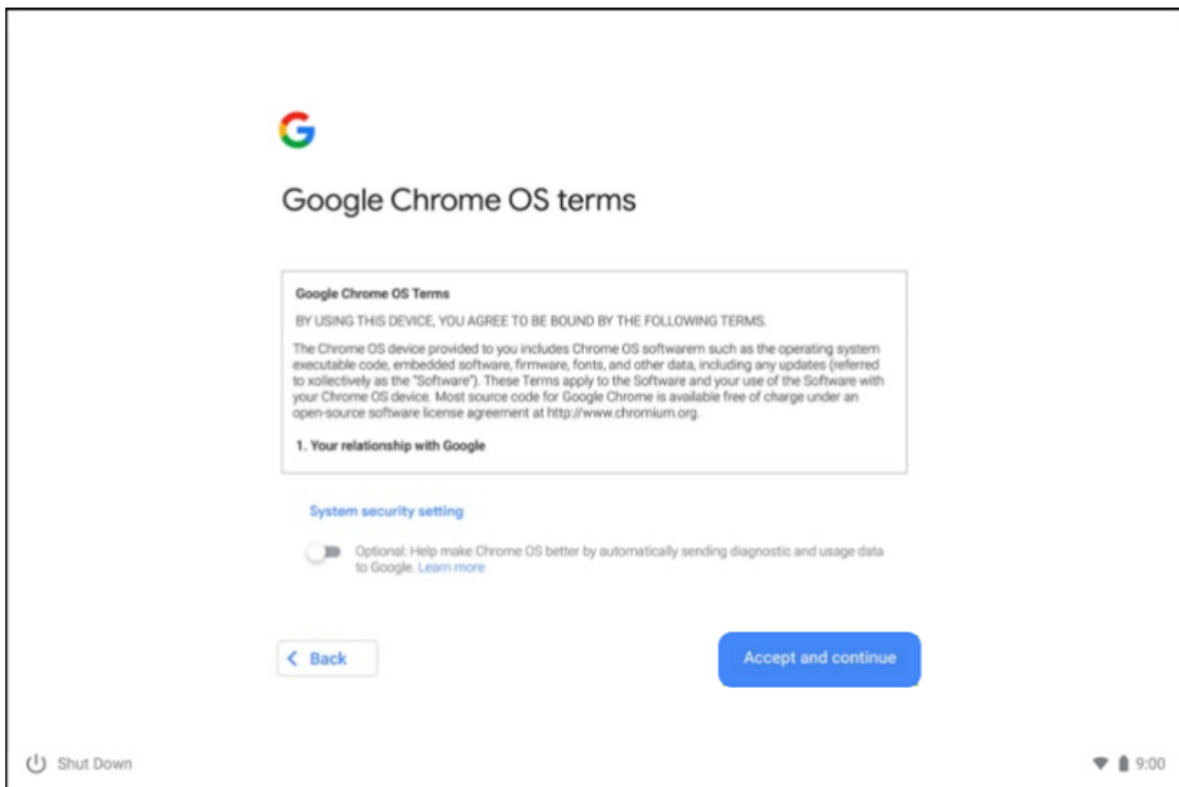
G

Google Chrome OS terms

Google Chrome OS Terms

BY USING THIS DEVICE, YOU AGREE TO BE BOUND BY THE FOLLOWING TERMS.

The Chrome OS device provided to you includes Chrome OS softwarem such as the operating system executable code, embedded software, firmware, fonts, and other data, including any updates (referred to xollectively as the "Software"). These Terms apply to the Software and your use of the Software with your Chrome OS device. Most source code for Google Chrome is available free of charge under an open-source software license agreement at http://www.chromium.org.

1. Your relationship with Google

System security setting

Optional: Help make Chrome OS better by automatically sending diagnostic and usage data to Google. Learn more

< Back

Accept and continue

Shut Down

9:00